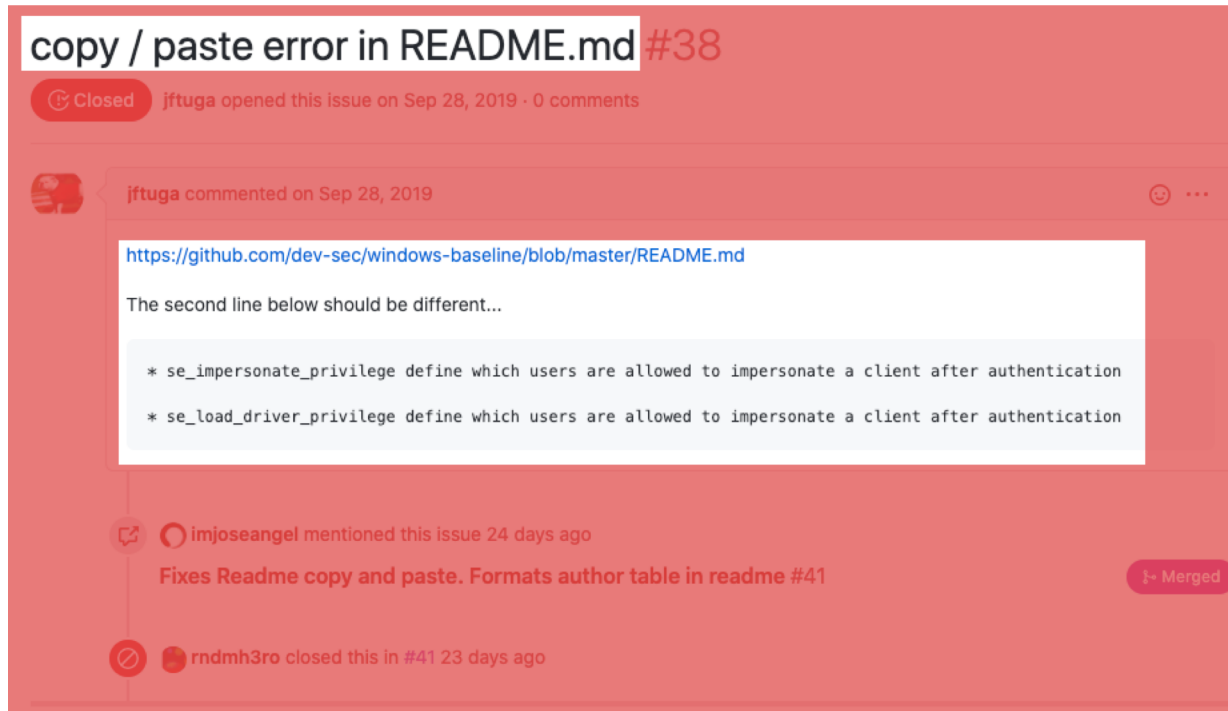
copy / paste error in README.md #38

Closed jftuga opened this issue on Sep 28, 2019 · 0 comments

jftuga commented on Sep 28, 2019

https://github.com/dev-sec/windows-baseline/blob/master/README.md

The second line below should be different...

* se_impersonate_privilege define which users are allowed to impersonate a client after authentication

* se_load_driver_privilege define which users are allowed to impersonate a client after authentication

imjoseangel mentioned this issue 24 days ago

Fixes Readme copy and paste. Formats author table in readme #41

Merged

rndmh3ro closed this in #41 23 days ago